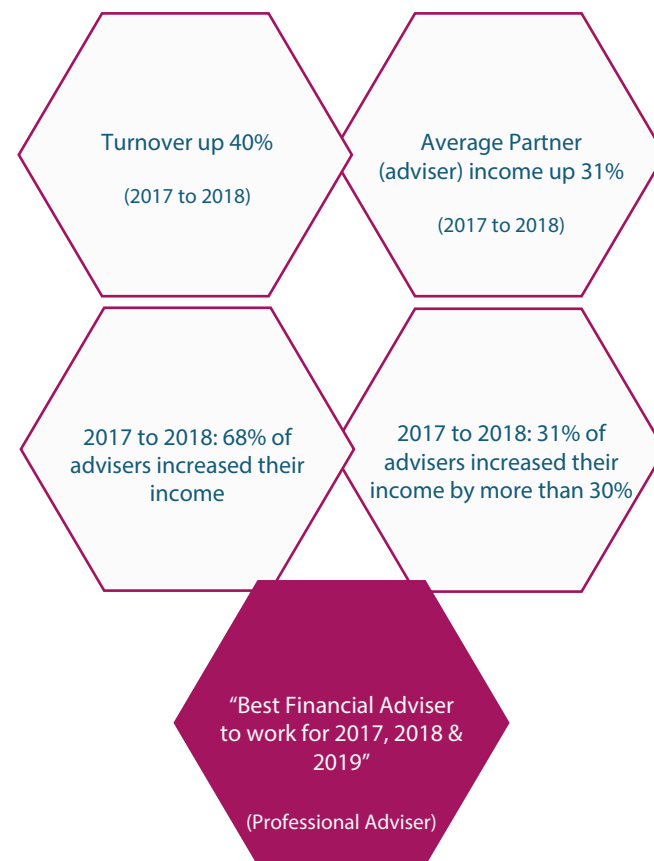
Turnover up 40%

(2017 to 2018)

Average Partner (adviser) income up 31%

(2017 to 2018)

2017 to 2018: 68% of advisers increased their income

2017 to 2018: 31% of advisers increased their income by more than 30%

“Best Financial Adviser to work for 2017, 2018 & 2019”

(Professional Adviser)